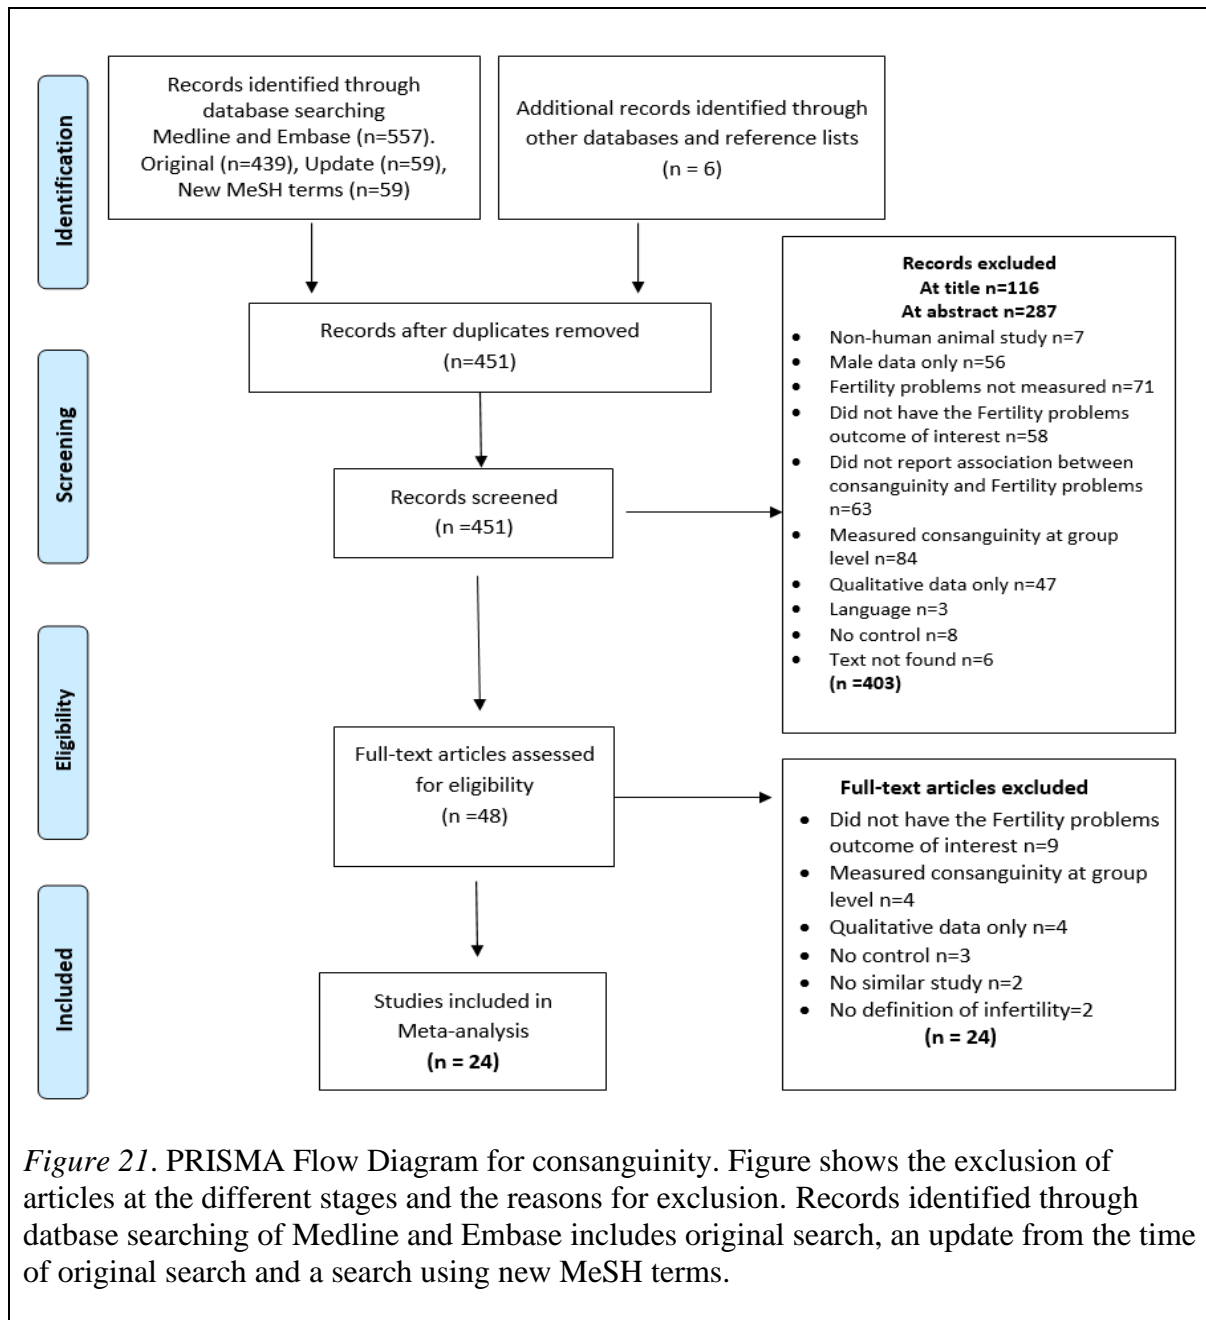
Identification

Records identified through database searching Medline and Embase (n=557). Original (n=439), Update (n=59), New MeSH terms (n=59)

Additional records identified through other databases and reference lists (n = 6)

Screening

Records after duplicates removed (n=451)

Records screened (n =451)

**Records excluded**
**At title n=116**
**At abstract n=287**
- Non-human animal study n=7
- Male data only n=56
- Fertility problems not measured n=71
- Did not have the Fertility problems outcome of interest n=58
- Did not report association between consanguinity and Fertility problems n=63
- Measured consanguinity at group level n=84
- Qualitative data only n=47
- Language n=3
- No control n=8
- Text not found n=6

**(n =403)**

Eligibility

Full-text articles assessed for eligibility (n =48)

**Full-text articles excluded**
- Did not have the Fertility problems outcome of interest n=9
- Measured consanguinity at group level n=4
- Qualitative data only n=4
- No control n=3
- No similar study n=2
- No definition of infertility=2

**(n = 24)**

Included

Studies included in Meta-analysis **(n = 24)**

*Figure 21*. PRISMA Flow Diagram for consanguinity. Figure shows the exclusion of articles at the different stages and the reasons for exclusion. Records identified through datbase searching of Medline and Embase includes original search, an update from the time of original search and a search using new MeSH terms.